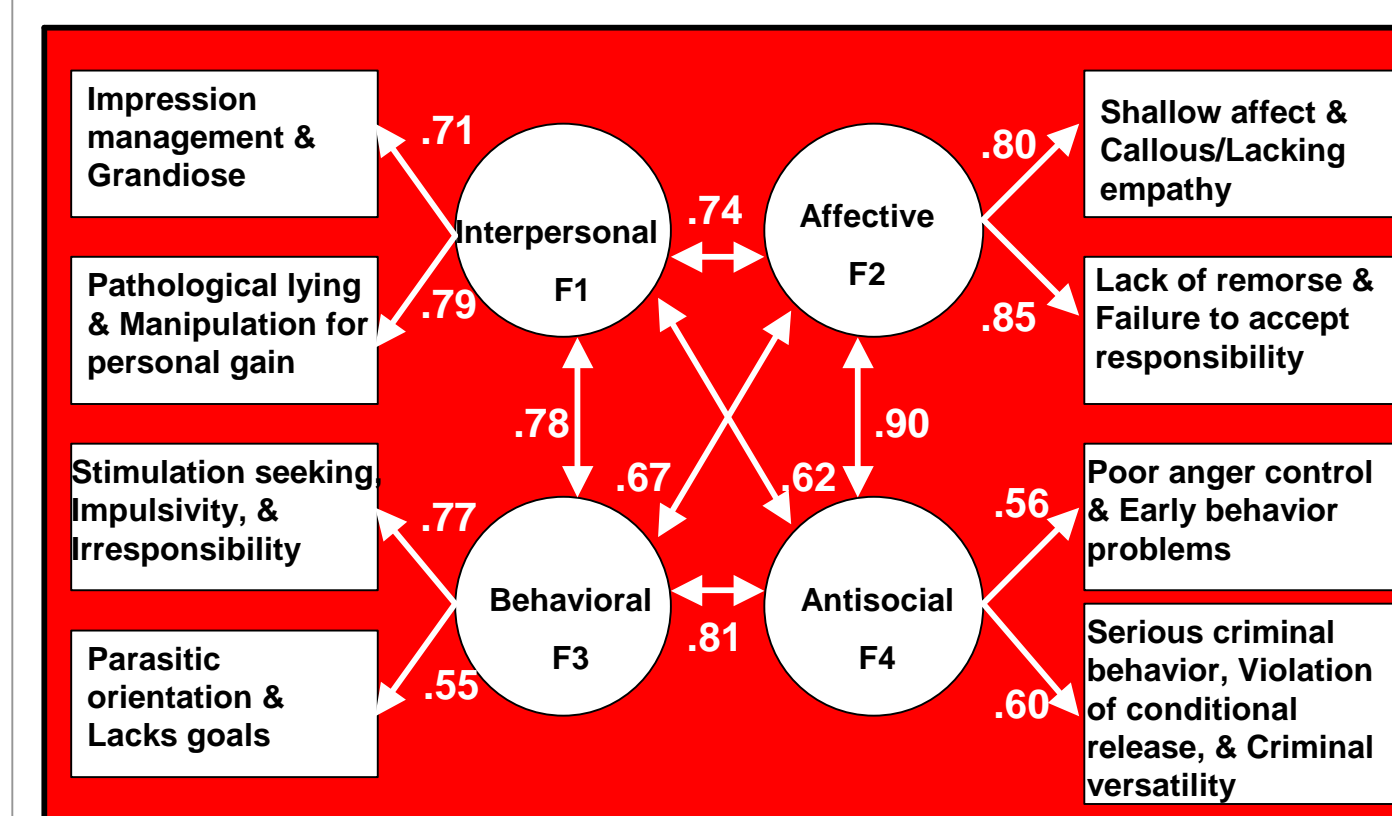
Impression management & Grandiose

.71

Pathological lying & Manipulation for personal gain

.79

Interpersonal

F1

.74

Affective

F2

.80

Shallow affect & Callous/Lacking empathy

.85

Lack of remorse & Failure to accept responsibility

.78

.67

.62

.90

Stimulation seeking, Impulsivity, & Irresponsibility

.77

Parasitic orientation & Lacks goals

.55

Behavioral

F3

.81

Antisocial

F4

.56

Poor anger control & Early behavior problems

.60

Serious criminal behavior, Violation of conditional release, & Criminal versatility